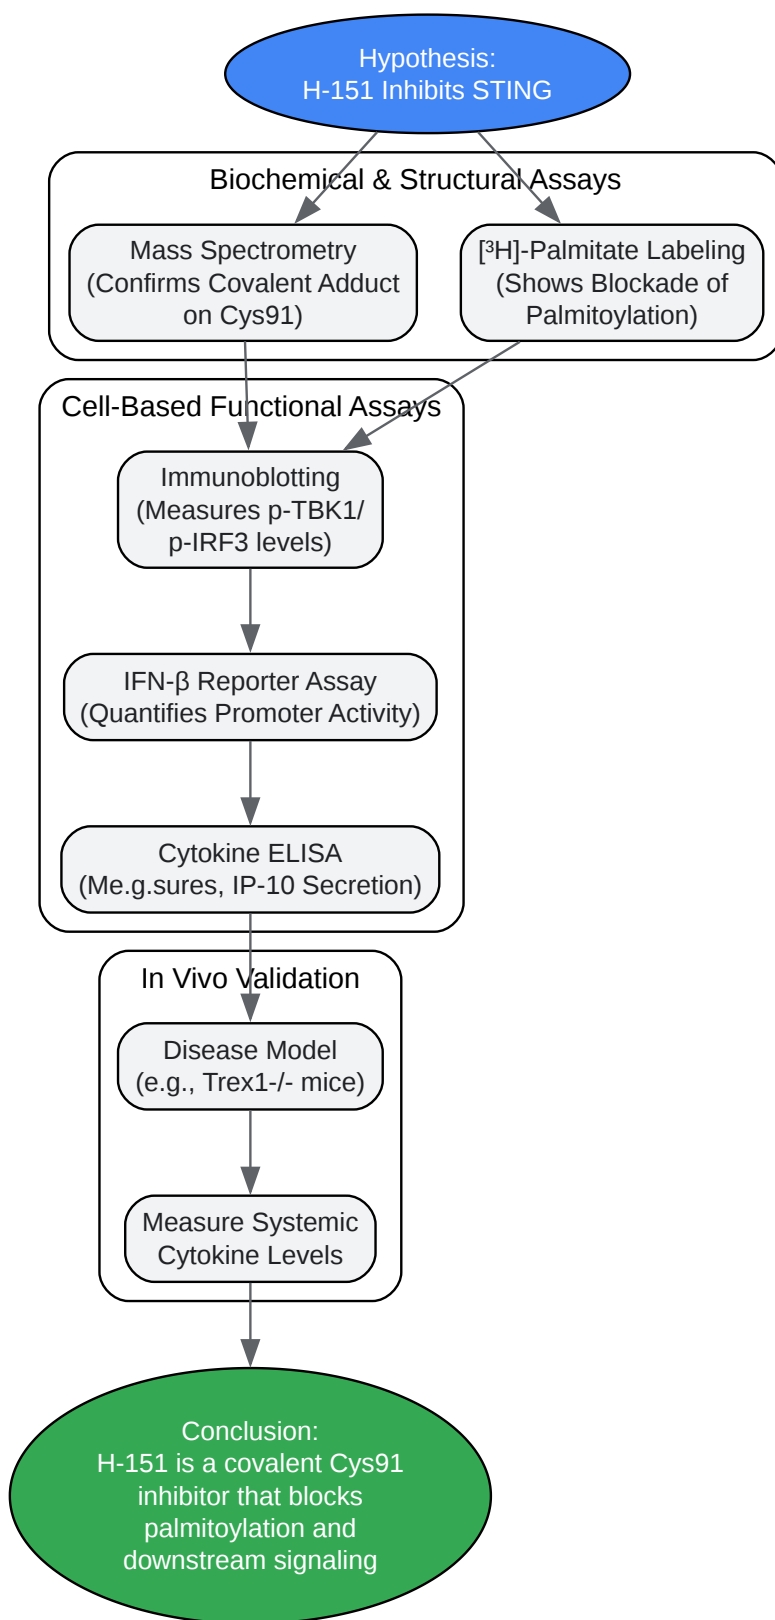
Hypothesis:
H-151 Inhibits STING

Biochemical & Structural Assays

Mass Spectrometry
(Confirms Covalent Adduct on Cys91)

[³H]-Palmitate Labeling
(Shows Blockade of Palmitoylation)

Cell-Based Functional Assays

Immunoblotting
(Measures p-TBK1/ p-IRF3 levels)

IFN-β Reporter Assay
(Quantifies Promoter Activity)

Cytokine ELISA
(Me.g.sures, IP-10 Secretion)

In Vivo Validation

Disease Model
(e.g., Trex1-/- mice)

Measure Systemic Cytokine Levels

Conclusion:
H-151 is a covalent Cys91 inhibitor that blocks palmitoylation and downstream signaling